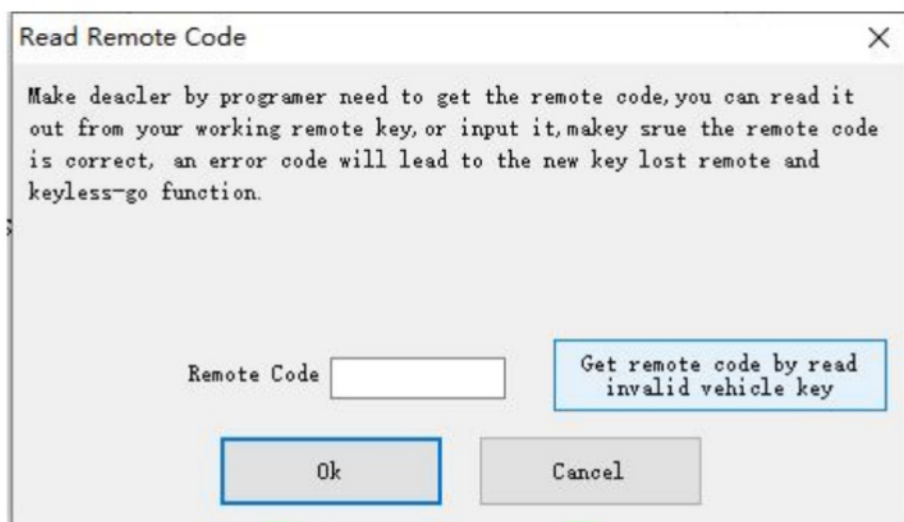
Read Remote Code

×

Make deacler by programer need to get the remote code, you can read it out from your working remote key, or input it, makey srue the remote code is correct, an error code will lead to the new key lost remote and keyless-go function.

Remote Code

Get remote code by read invalid vehicle key

Ok

Cancel